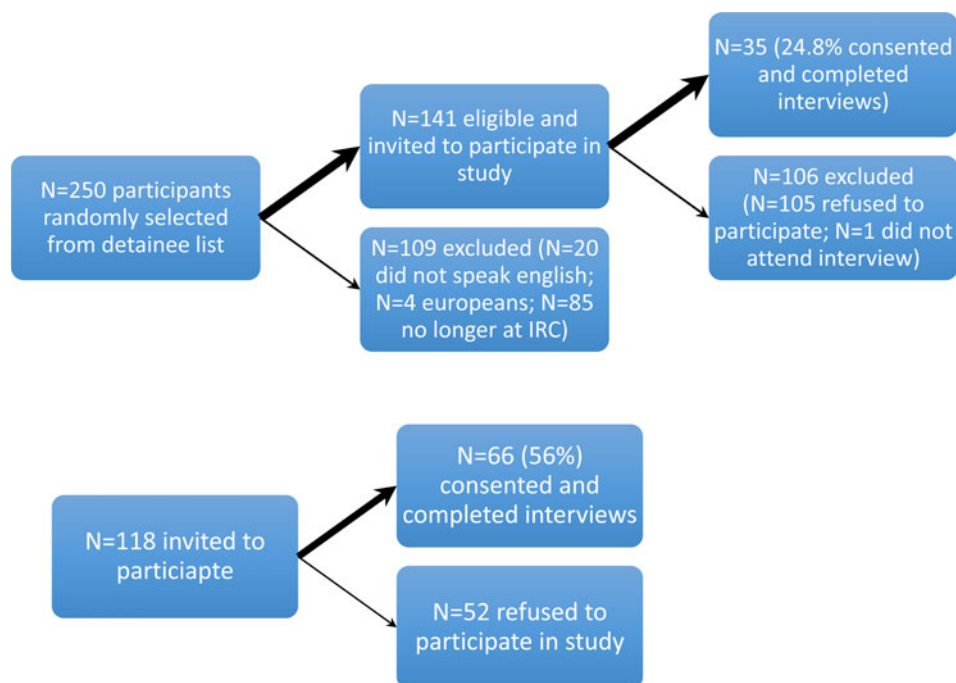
N=250 participants randomly selected from detainee list

N=141 eligible and invited to participate in study

N=109 excluded (N=20 did not speak english; N=4 europeans; N=85 no longer at IRC)

N=35 (24.8% consented and completed interviews)

N=106 excluded (N=105 refused to participate; N=1 did not attend interview)

N=118 invited to particiapte

N=66 (56%) consented and completed interviews

N=52 refused to participate in study